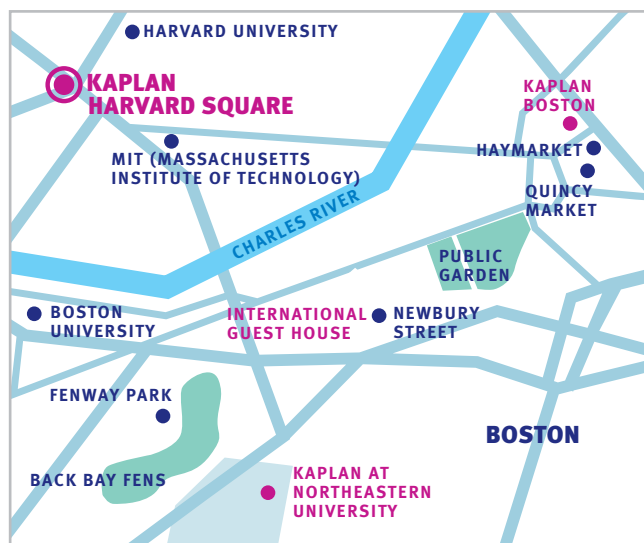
HARVARD UNIVERSITY

KAPLAN HARVARD SQUARE

KAPLAN BOSTON

MIT (MASSACHUSETTS INSTITUTE OF TECHNOLOGY)

HAYMARKET

QUINCY MARKET

CHARLES RIVER

PUBLIC GARDEN

BOSTON UNIVERSITY

INTERNATIONAL GUEST HOUSE

NEWBURY STREET

FENWAY PARK

BOSTON

BACK BAY FENS

KAPLAN AT NORTHEASTERN UNIVERSITY